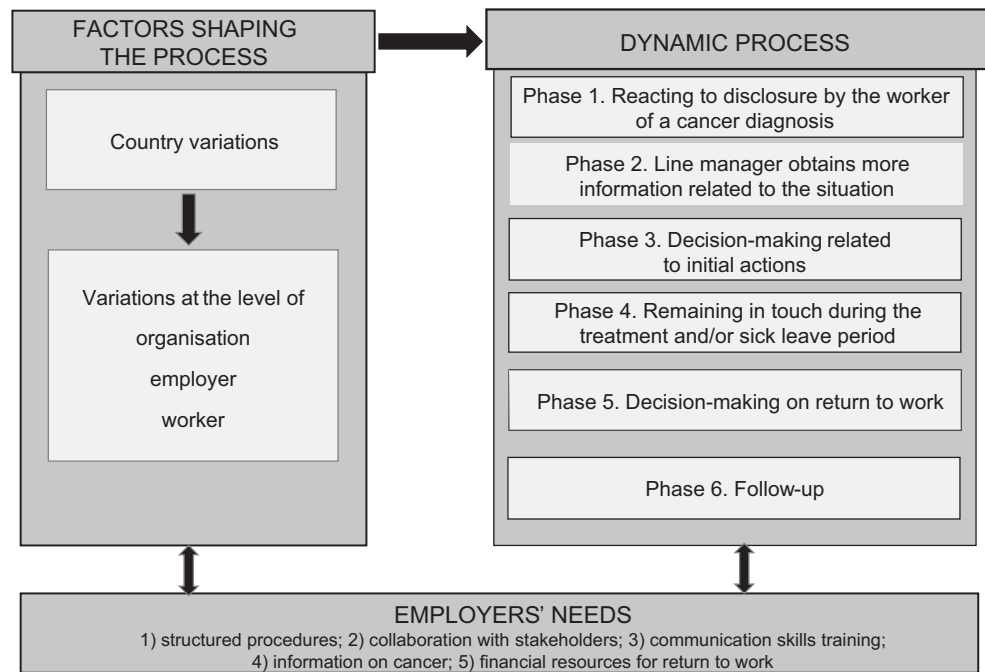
FACTORS SHAPING THE PROCESS

Country variations

Variations at the level of

organisation

employer

worker

DYNAMIC PROCESS

Phase 1. Reacting to disclosure by the worker of a cancer diagnosis

Phase 2. Line manager obtains more information related to the situation

Phase 3. Decision-making related to initial actions

Phase 4. Remaining in touch during the treatment and/or sick leave period

Phase 5. Decision-making on return to work

Phase 6. Follow-up

EMPLOYERS' NEEDS

1) structured procedures; 2) collaboration with stakeholders; 3) communication skills training; 4) information on cancer; 5) financial resources for return to work